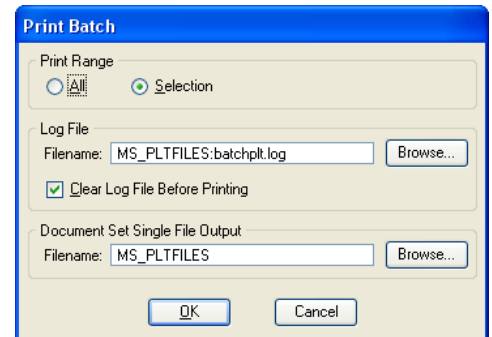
Print Batch

Print Range

All

Selection

Log File

Filename: MS_PLTFILES:batchplt.log

Browse...

Clear Log File Before Printing

Document Set Single File Output

Filename: MS_PLTFILES

Browse...

OK

Cancel